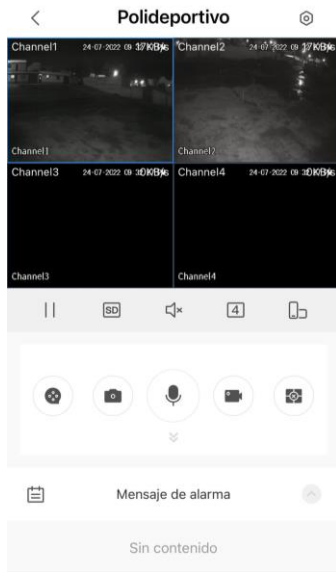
Polideportivo

Channel1 24-07-2022 09 17KB/s
Channel1

Channel2 24-07-2022 09 17KB/s
Channel2

Channel3 24-07-2022 09 30 0KB/s
Channel3

Channel4 24-07-2022 09 30 0KB/s
Channel4

SD

4

Mensaje de alarma

Sin contenido